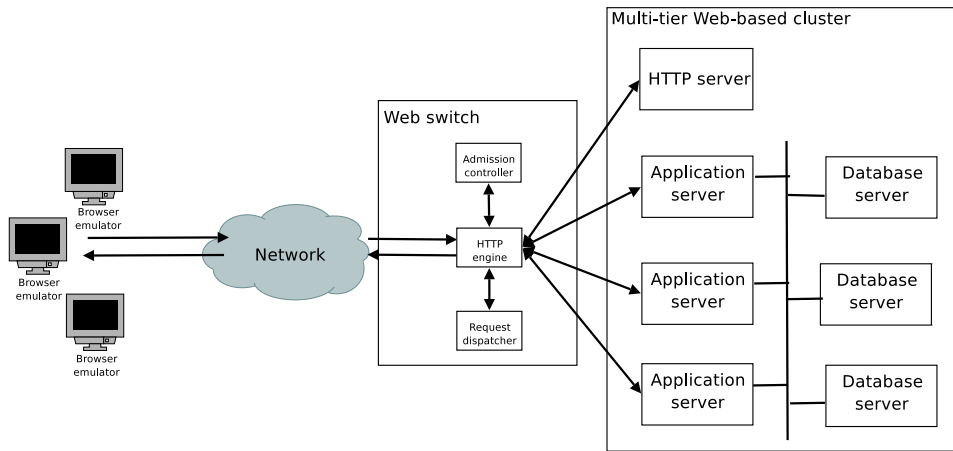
Multi-tier Web-based cluster

Browser emulator

Browser emulator

Browser emulator

Network

Web switch

Admission controller

HTTP engine

Request dispatcher

HTTP server

Application server

Application server

Application server

Database server

Database server

Database server